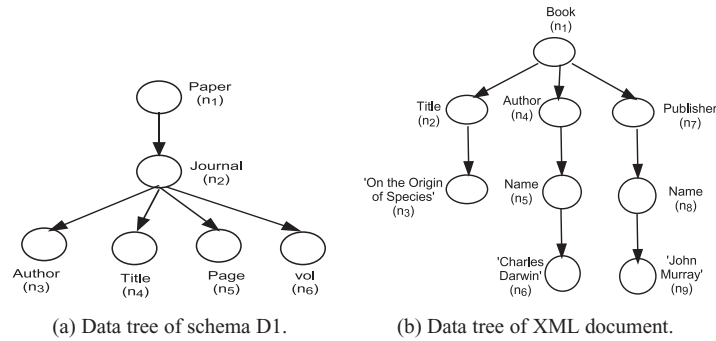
Paper
$(n_1)$

Journal
$(n_2)$

Author
$(n_3)$

Title
$(n_4)$

Page
$(n_5)$

vol
$(n_6)$

(a) Data tree of schema D1.

Book
$(n_1)$

Title
$(n_2)$

Author
$(n_4)$

Publisher
$(n_7)$

'On the Origin of Species'
$(n_3)$

Name
$(n_5)$

Name
$(n_8)$

'Charles Darwin'
$(n_6)$

'John Murray'
$(n_9)$

(b) Data tree of XML document.